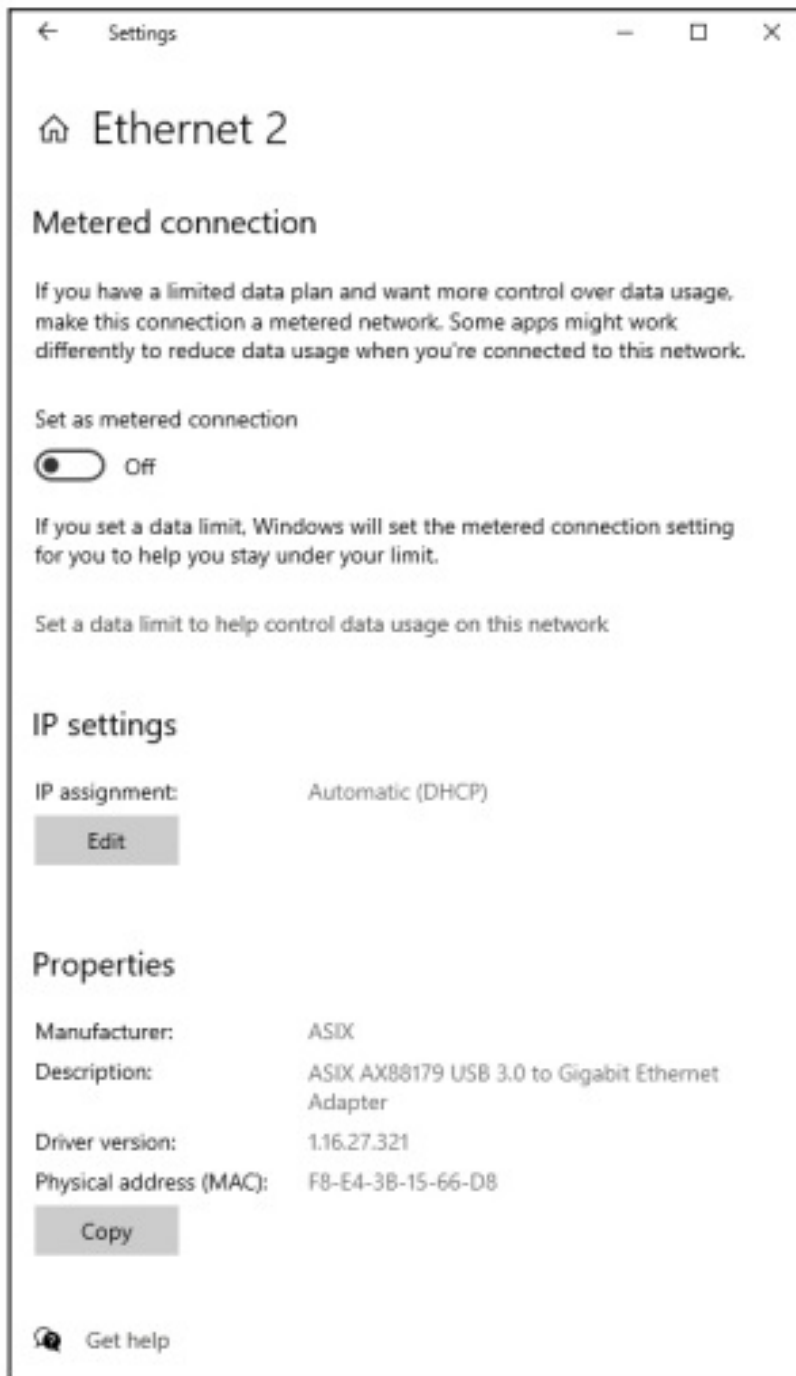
Settings

Ethernet 2

Metered connection

If you have a limited data plan and want more control over data usage, make this connection a metered network. Some apps might work differently to reduce data usage when you're connected to this network.

Set as metered connection

Off

If you set a data limit, Windows will set the metered connection setting for you to help you stay under your limit.

Set a data limit to help control data usage on this network

IP settings

IP assignment: Automatic (DHCP)

Edit

Properties

| | |
|---|---|
| Manufacturer: | ASIX |
| Description: | ASIX AX88179 USB 3.0 to Gigabit Ethernet Adapter |
| Driver version: | 1.16.27.321 |
| Physical address (MAC): | F8-E4-3B-15-66-D8 |

Copy

Get help